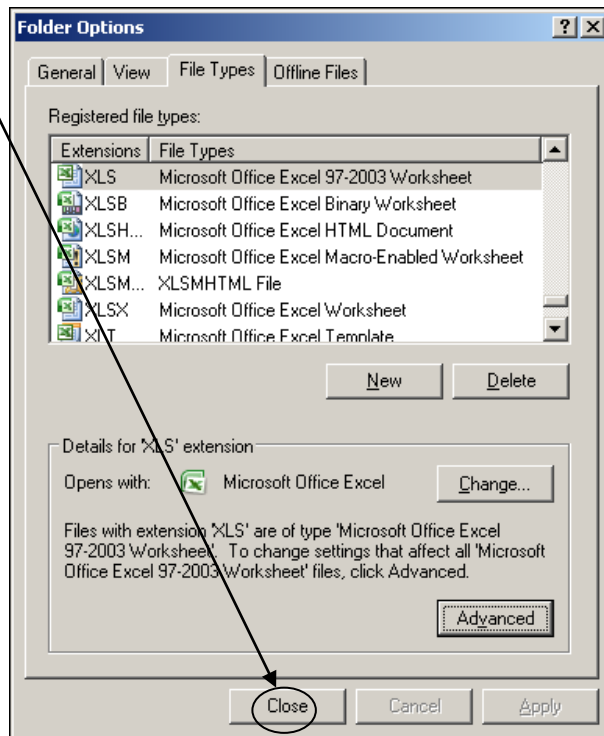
Folder Options

General | View | File Types | Offline Files

Registered file types:

| Extensions | File Types |
|---|---|
| XLS | Microsoft Office Excel 97-2003 Worksheet |
| XLSB | Microsoft Office Excel Binary Worksheet |
| XLSH... | Microsoft Office Excel HTML Document |
| XLSM | Microsoft Office Excel Macro-Enabled Worksheet |
| XLSM... | XLSMHTML File |
| XLSX | Microsoft Office Excel Worksheet |
| XLT | Microsoft Office Excel Template |

New | Delete

Details for 'XLS' extension

Opens with: Microsoft Office Excel | Change...

Files with extension 'XLS' are of type 'Microsoft Office Excel 97-2003 Worksheet'. To change settings that affect all 'Microsoft Office Excel 97-2003 Worksheet' files, click Advanced.

Advanced

Close | Cancel | Apply